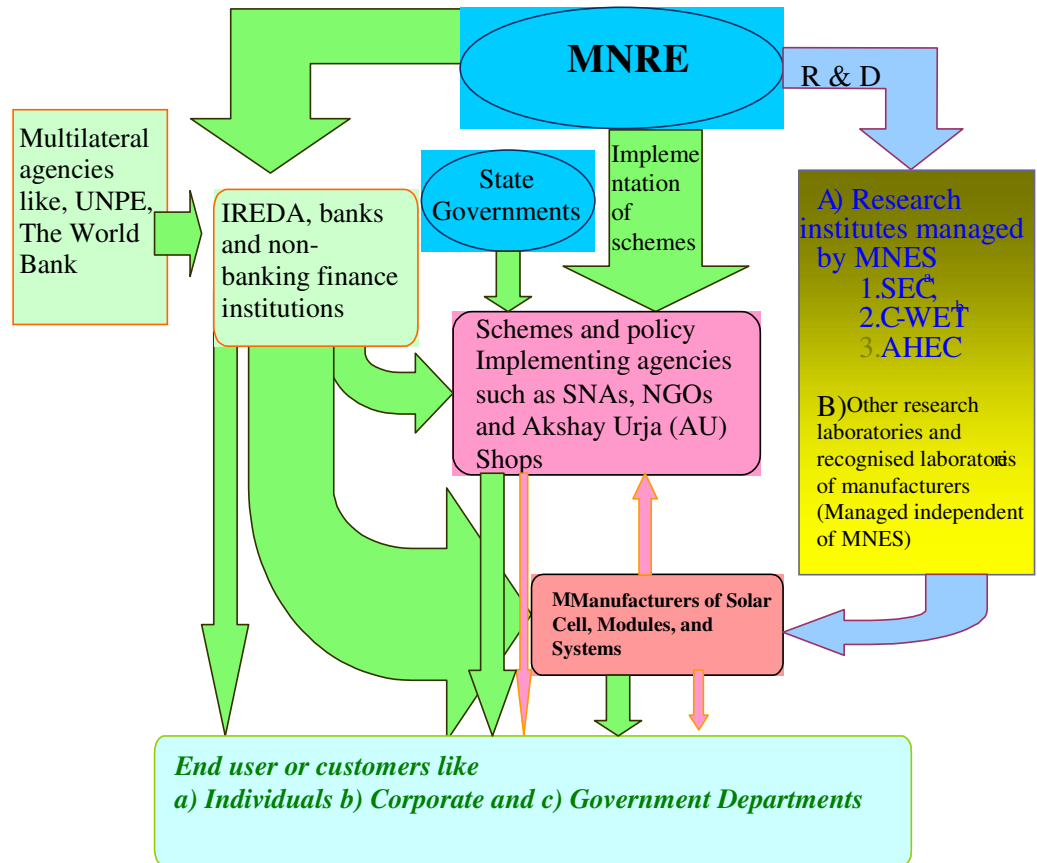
MNRE

R & D

Multilateral agencies like, UNPE, The World Bank

IREDA, banks and non-banking finance institutions

State Governments

Implementation of schemes

A) Research institutes managed by MNES
1.SEC
2.C-WET
3.AHEC

B)Other research laboratories and recognised laboratories of manufacturers (Managed independent of MNES)

Schemes and policy Implementing agencies such as SNAs, NGOs and Akshay Urja (AU) Shops

MManufacturers of Solar Cell, Modules, and Systems

End user or customers like
a) Individuals b) Corporate and c) Government Departments